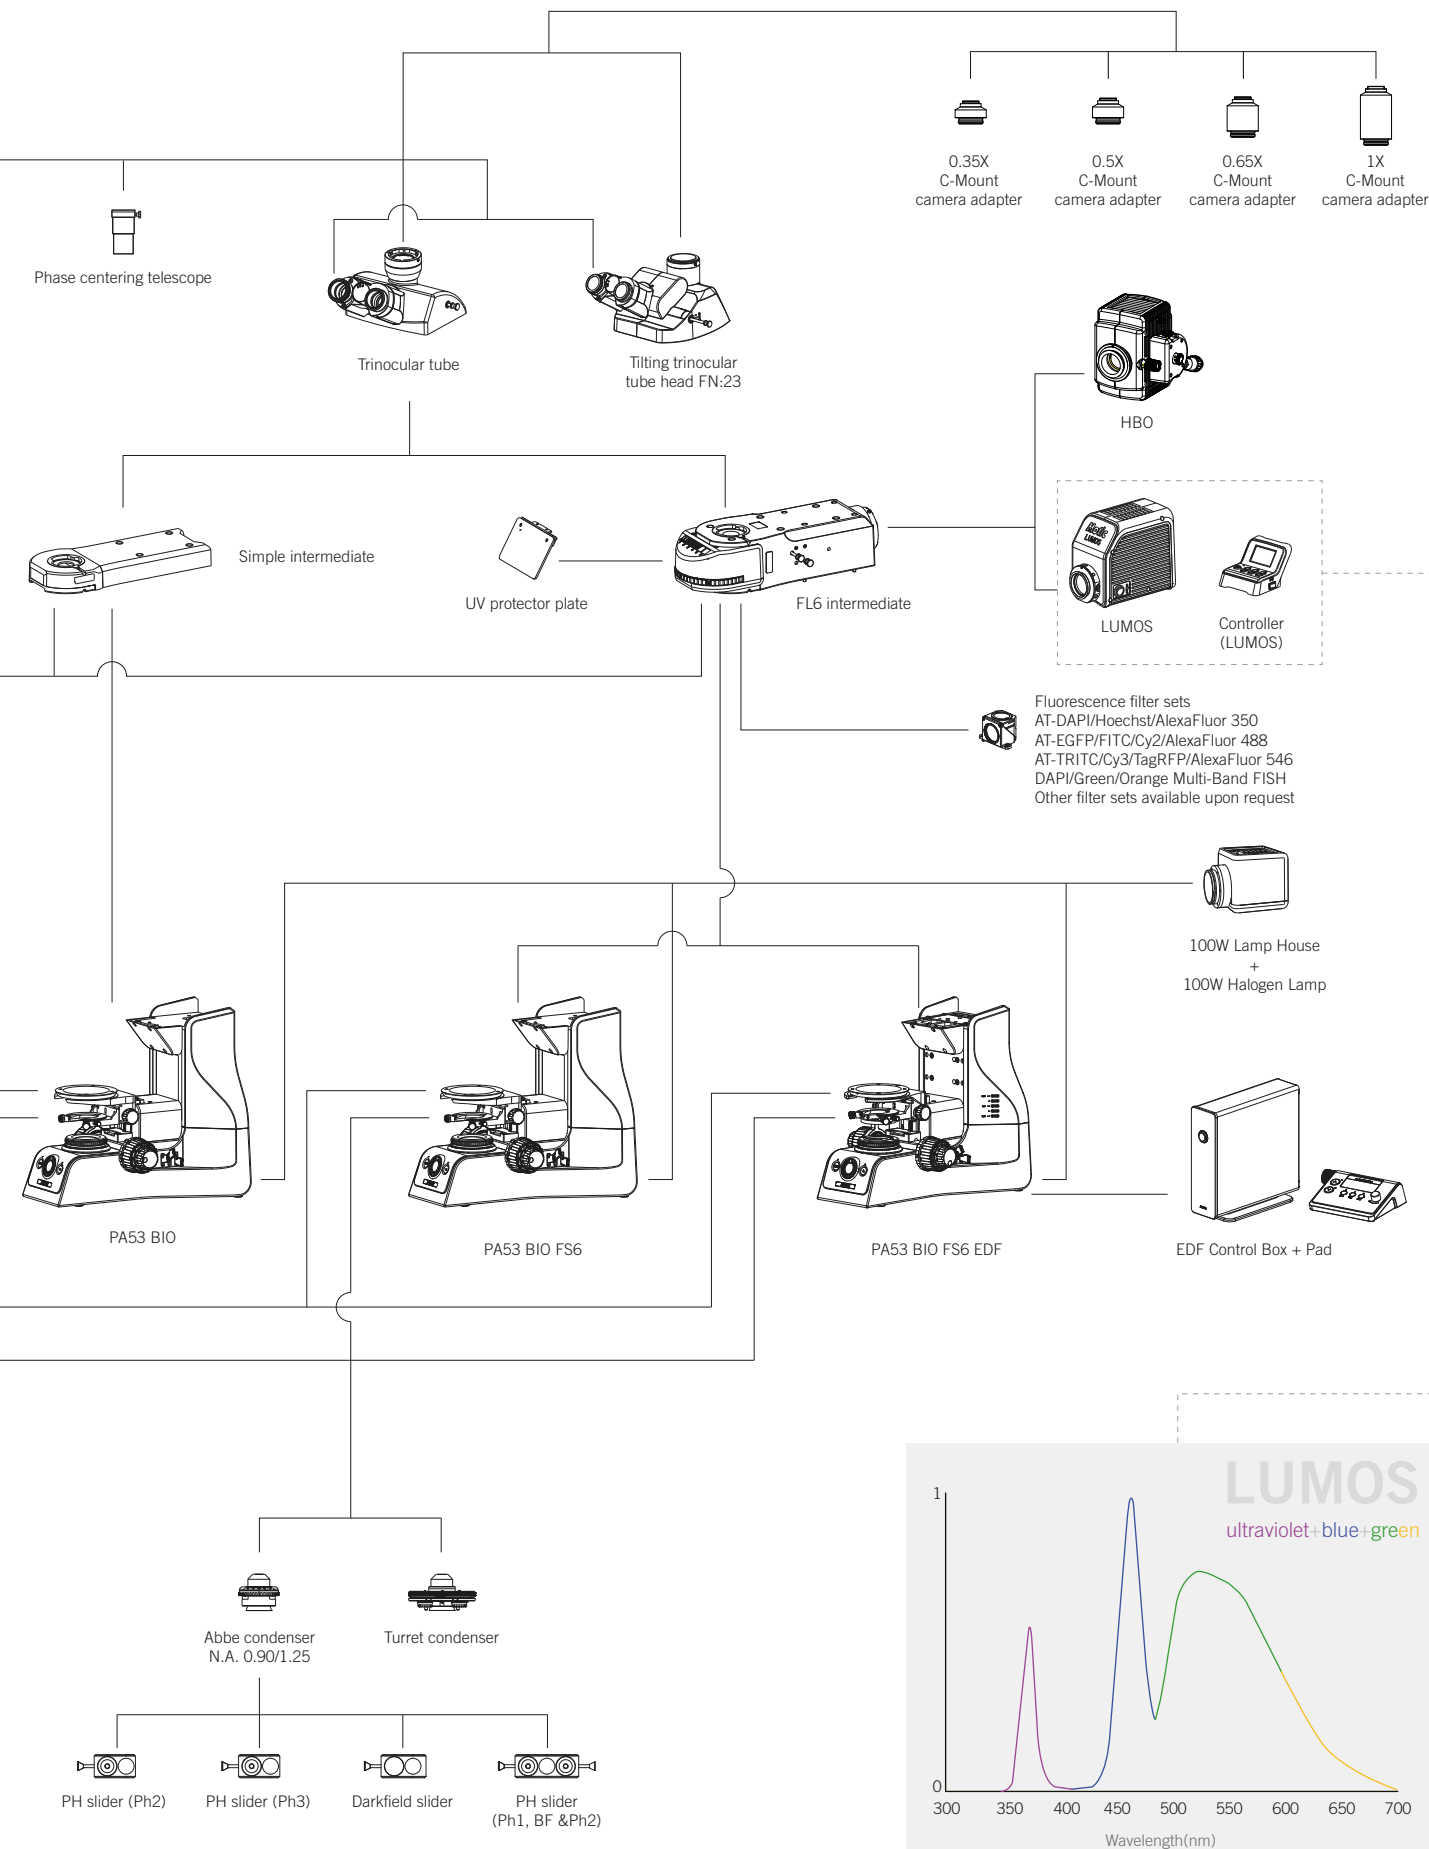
0.35X
C-Mount
camera adapter

0.5X
C-Mount
camera adapter

0.65X
C-Mount
camera adapter

1X
C-Mount
camera adapter

Phase centering telescope

Trinocular tube

Tilting trinocular
tube head FN:23

HBO

Simple intermediate

UV protector plate

FL6 intermediate

LUMOS

Controller
(LUMOS)

Fluorescence filter sets
AT-DAPI/Hoechst/AlexaFluor 350
AT-EGFP/FITC/Cy2/AlexaFluor 488
AT-TRITC/Cy3/TagRFP/AlexaFluor 546
DAPI/Green/Orange Multi-Band FISH
Other filter sets available upon request

100W Lamp House
+
100W Halogen Lamp

PA53 BIO

PA53 BIO FS6

PA53 BIO FS6 EDF

EDF Control Box + Pad

LUMOS
ultraviolet+blue+green

1
0
300 350 400 450 500 550 600 650 700
Wavelength(nm)

Abbe condenser
N.A. 0.90/1.25

Turret condenser

PH slider (Ph2)

PH slider (Ph3)

Darkfield slider

PH slider
(Ph1, BF &Ph2)